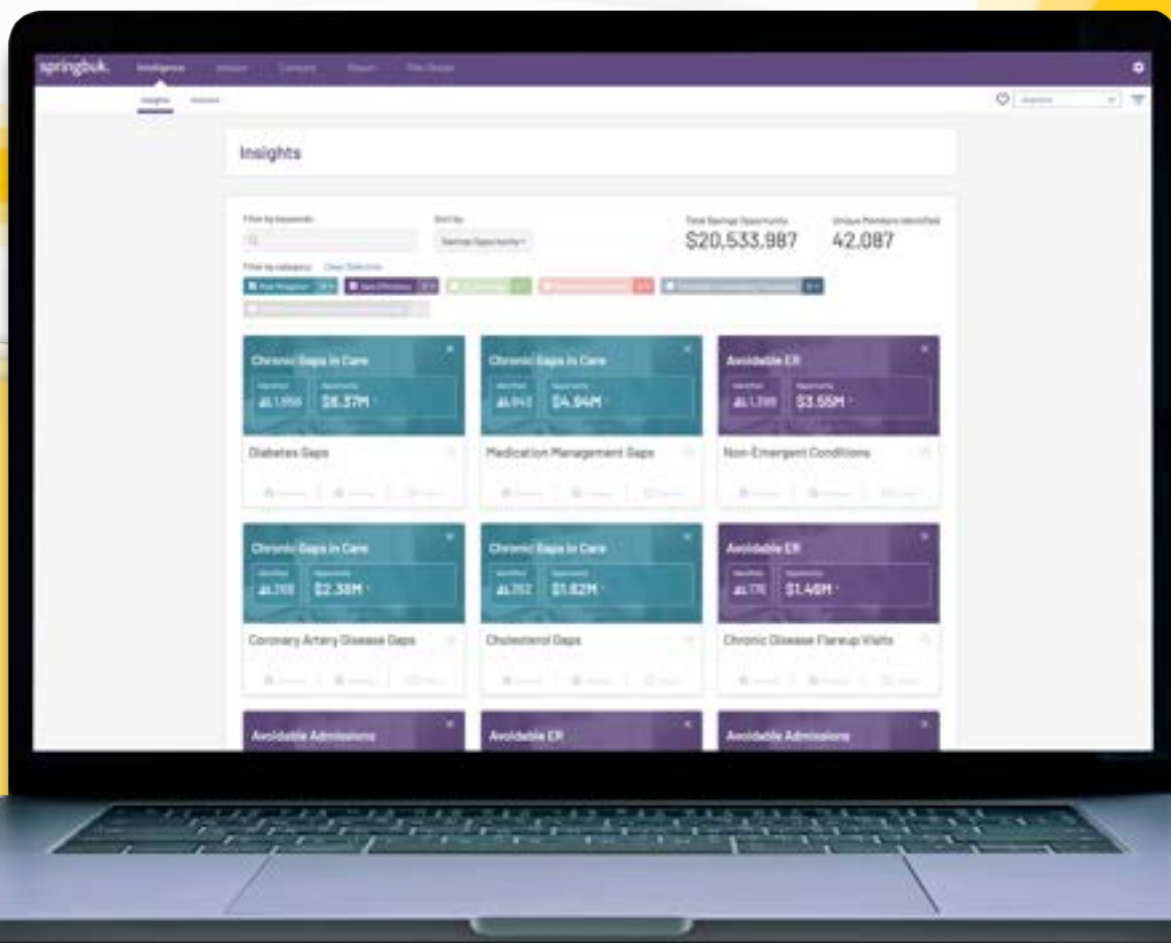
springbuk. Intelligence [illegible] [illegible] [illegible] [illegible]

Insights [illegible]

Insights

Filter by keywords

Sort by
Savings Opportunity

Total Savings Opportunity
$20,533,987

Unique Members Identified
42,087

Filter by category Clear Selection

Chronic Gaps in Care
Identified 1,956 Opportunity $8.37M
Diabetes Gaps

Chronic Gaps in Care
Identified 6,943 Opportunity $4.94M
Medication Management Gaps

Avoidable ER
Identified 1,799 Opportunity $3.55M
Non-Emergent Conditions

Chronic Gaps in Care
Identified 1,769 Opportunity $2.38M
Coronary Artery Disease Gaps

Chronic Gaps in Care
Identified 752 Opportunity $1.82M
Cholesterol Gaps

Avoidable ER
Identified 776 Opportunity $1.46M
Chronic Disease Flareup Visits

Avoidable Admissions

Avoidable ER

Avoidable Admissions